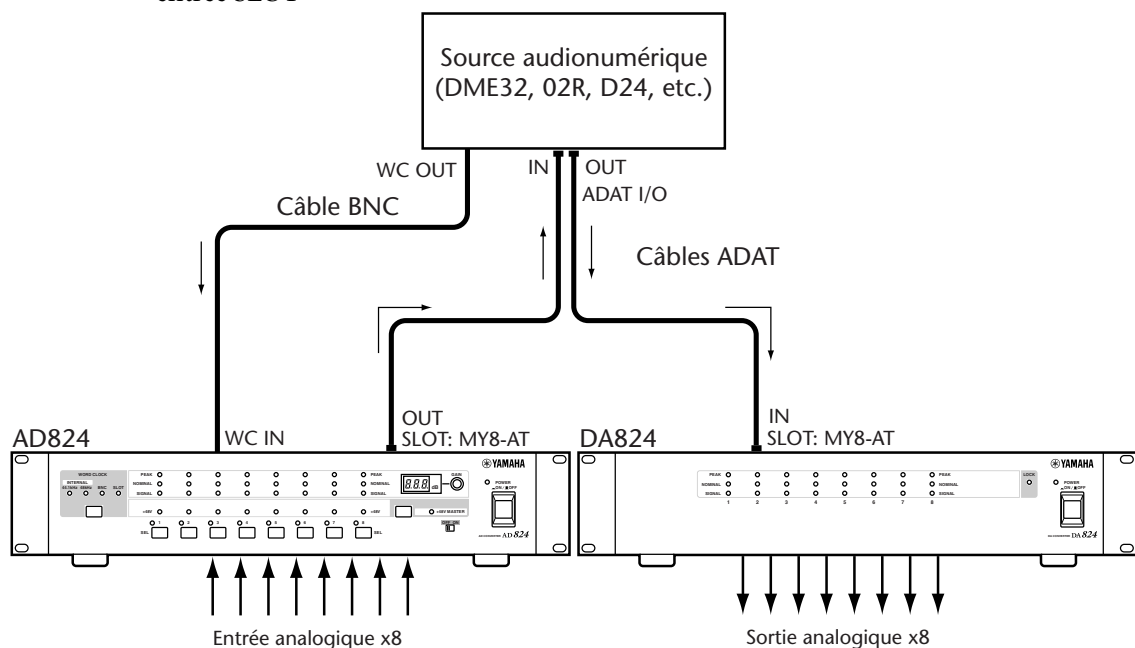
Source audionumérique (DME32, 02R, D24, etc.)

WC OUT

IN

OUT

ADAT I/O

Câble BNC

Câbles ADAT

OUT
SLOT: MY8-AT

IN
SLOT: MY8-AT

AD824

WC IN

DA824

WORD CLOCK
INTERNAL
44.1kHz 48kHz BNC SLOT

PEAK
NOMINAL
SIGNAL

PEAK
NOMINAL
SIGNAL

888 dB

GAIN

YAMAHA

POWER
ON / OFF

+48V

+48V

+48V MASTER

1 2 3 4 5 6 7 8

SEL

SEL

AD 824

PEAK
NOMINAL
SIGNAL

1 2 3 4 5 6 7 8

PEAK
NOMINAL
SIGNAL

LOCK

YAMAHA

POWER
ON / OFF

DA 824

Entrée analogique x8

Sortie analogique x8